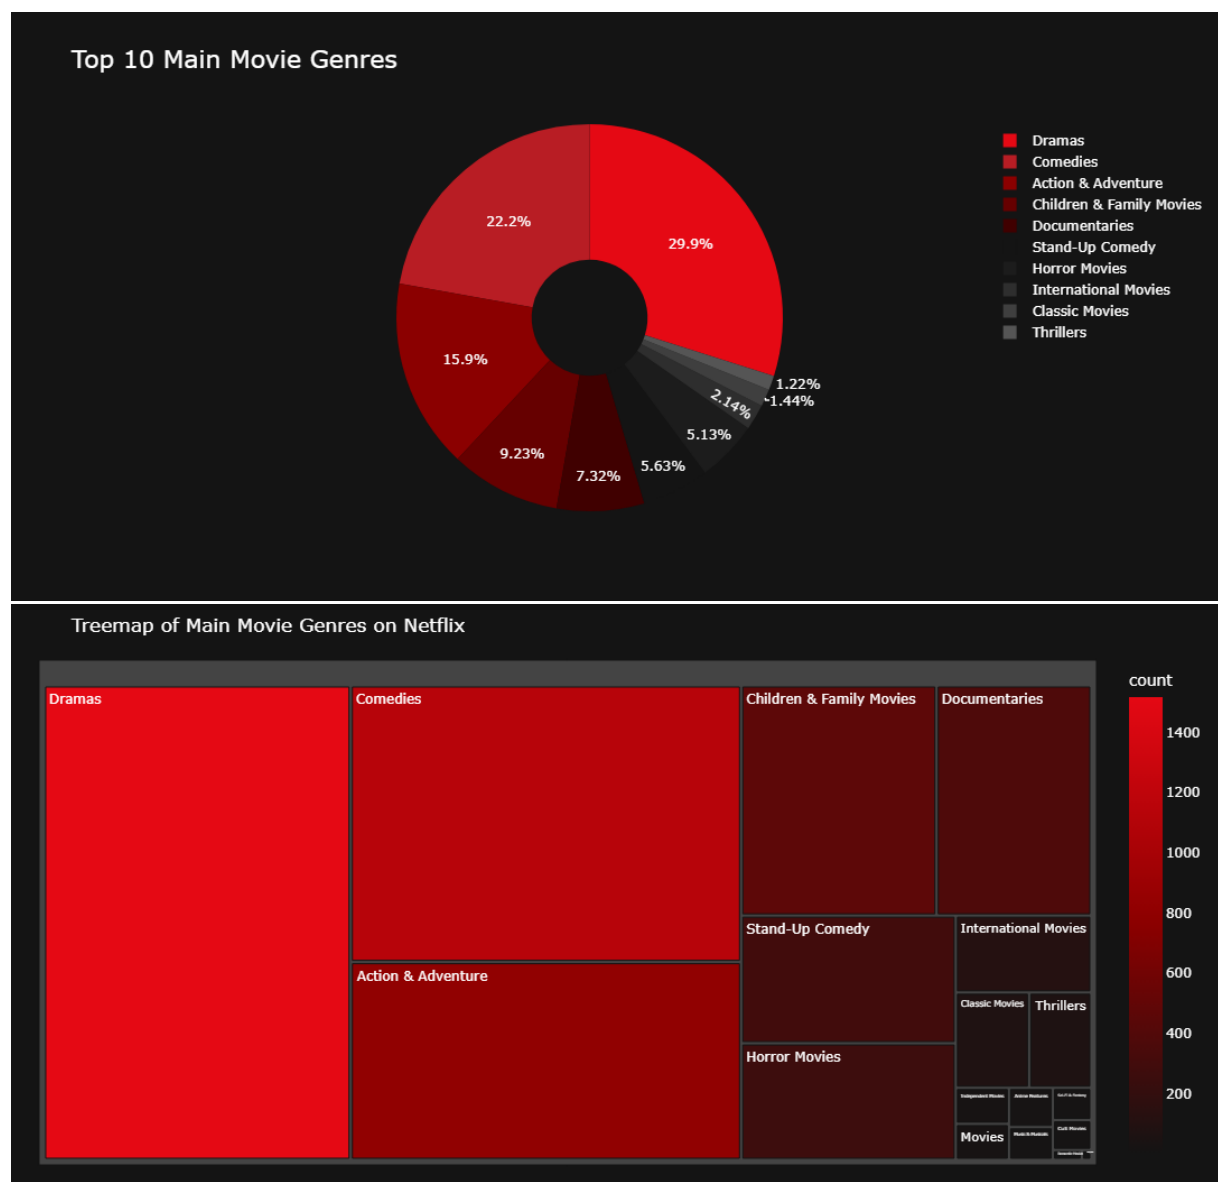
Top 10 Main Movie Genres

22.2%
29.9%
15.9%
9.23%
7.32%
5.63%
5.13%
2.14%
1.44%
1.22%

Dramas
Comedies
Action & Adventure
Children & Family Movies
Documentaries
Stand-Up Comedy
Horror Movies
International Movies
Classic Movies
Thrillers

Treemap of Main Movie Genres on Netflix

Dramas
Comedies
Action & Adventure
Children & Family Movies
Documentaries
Stand-Up Comedy
International Movies
Classic Movies
Thrillers
Horror Movies
Independent Movies
Anime Features
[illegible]
Cult Movies
Movies
Music & Musicals
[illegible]

count
1400
1200
1000
800
600
400
200